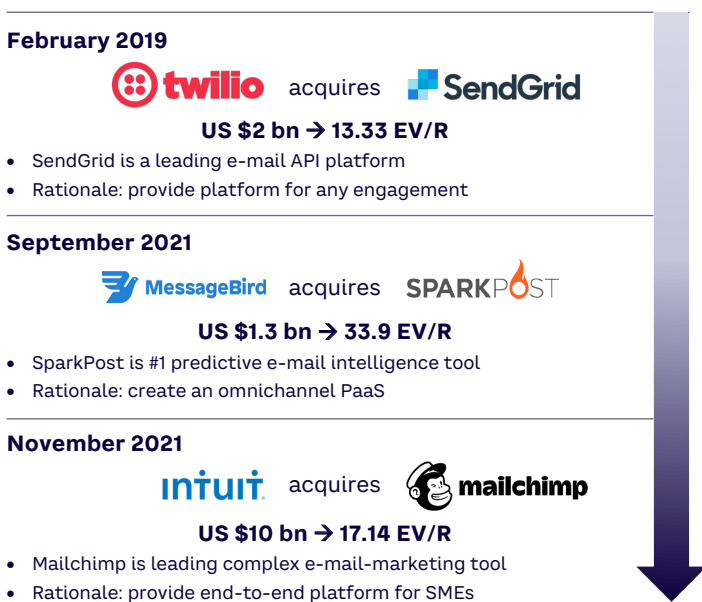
February 2019

twilio acquires SendGrid

US $2 bn → 13.33 EV/R

- SendGrid is a leading e-mail API platform
- Rationale: provide platform for any engagement

September 2021

MessageBird acquires SPARKPOST

US $1.3 bn → 33.9 EV/R

- SparkPost is #1 predictive e-mail intelligence tool
- Rationale: create an omnichannel PaaS

November 2021

INTUIT acquires mailchimp

US $10 bn → 17.14 EV/R

- Mailchimp is leading complex e-mail-marketing tool
- Rationale: provide end-to-end platform for SMEs